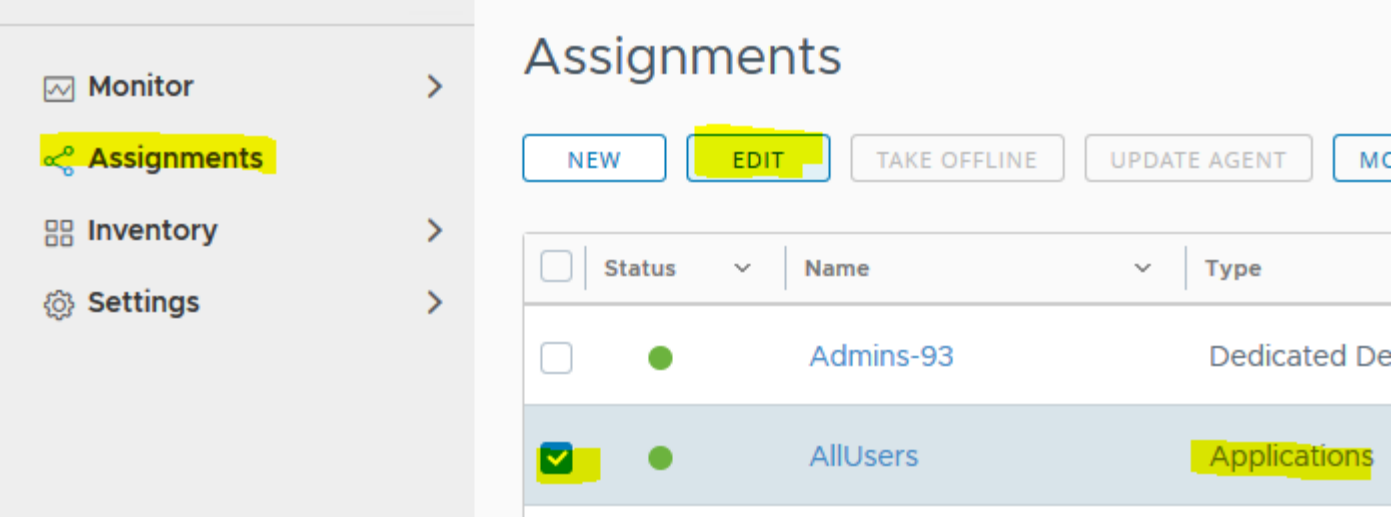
Monitor

Assignments

Inventory

Settings

Assignments

NEW EDIT TAKE OFFLINE UPDATE AGENT MO

| | Status | Name | Type |
|---|---|---|---|
| | | Admins-93 | Dedicated De |
| | | AllUsers | Applications |